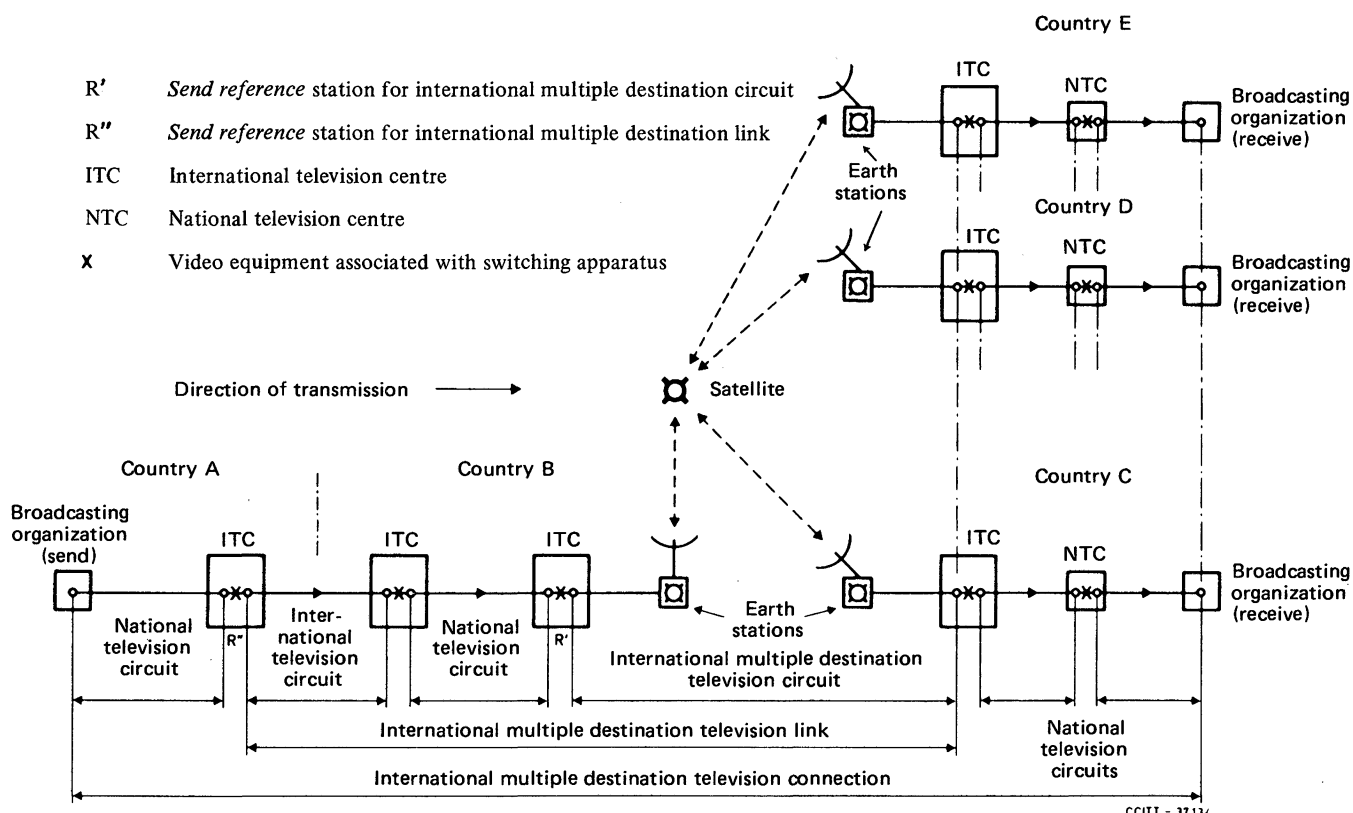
Country E

R′ *Send reference* station for international multiple destination circuit

R″ *Send reference* station for international multiple destination link

ITC International television centre

NTC National television centre

X Video equipment associated with switching apparatus

ITC

NTC

Broadcasting organization (receive)

Earth stations

Country D

ITC

NTC

Broadcasting organization (receive)

Direction of transmission

Satellite

Country A

Country B

Country C

Broadcasting organization (send)

ITC

ITC

ITC

ITC

NTC

Broadcasting organization (receive)

National television circuit

R″

International television circuit

National television circuit

R′

Earth stations

International multiple destination television circuit

International multiple destination television link

National television circuits

International multiple destination television connection

CCITT - 37136